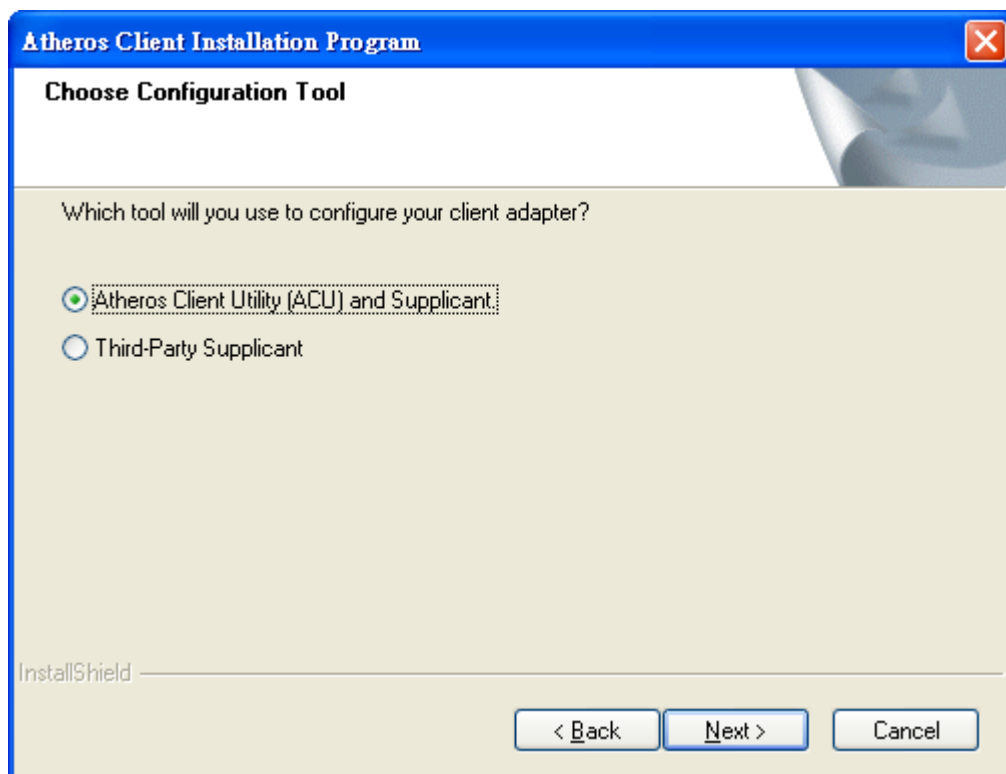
Atheros Client Installation Program

Choose Configuration Tool

Which tool will you use to configure your client adapter?

Atheros Client Utility (ACU) and Supplicant.

Third-Party Supplicant

InstallShield

< Back

Next >

Cancel